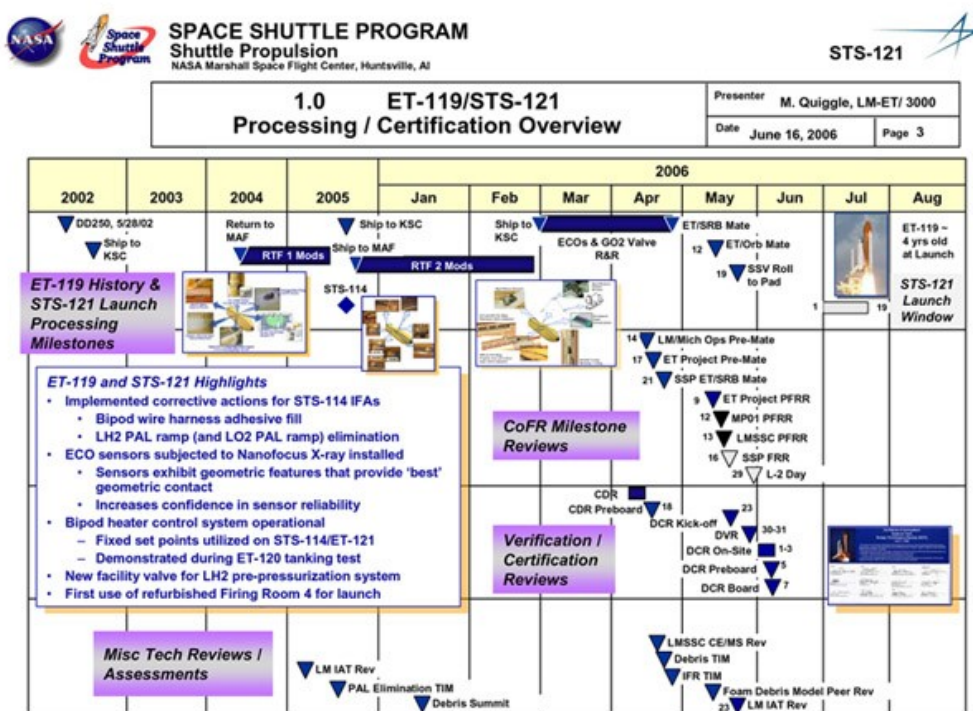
NASA

Space Shuttle Program

SPACE SHUTTLE PROGRAM
Shuttle Propulsion
NASA Marshall Space Flight Center, Huntsville, Al

STS-121

1.0 ET-119/STS-121
Processing / Certification Overview

Presenter M. Quiggle, LM-ET/ 3000
Date June 16, 2006
Page 3

| 2002 | 2003 | 2004 | 2005 | Jan | Feb | Mar | Apr | May | Jun | Jul | Aug |
|---|---|---|---|---|---|---|---|---|---|---|---|

2006

DD250, 5/28/02
Ship to KSC
Return to MAF
RTF 1 Mods
Ship to KSC
Ship to MAF
RTF 2 Mods
STS-114
Ship to KSC
ECOs & GO2 Valve R&R
ET/SRB Mate
12 ET/Orb Mate
19 SSV Roll to Pad
ET-119 ~ 4 yrs old at Launch
1 19
STS-121 Launch Window

ET-119 History & STS-121 Launch Processing Milestones

14 LM/Mich Ops Pre-Mate
17 ET Project Pre-Mate
21 SSP ET/SRB Mate
9 ET Project PFRR
12 MP01 PFRR
13 LMSSC PFRR
16 SSP FRR
29 L-2 Day

CoFR Milestone Reviews

ET-119 and STS-121 Highlights
• Implemented corrective actions for STS-114 IFAs
• Bipod wire harness adhesive fill
• LH2 PAL ramp (and LO2 PAL ramp) elimination
• ECO sensors subjected to Nanofocus X-ray installed
• Sensors exhibit geometric features that provide 'best' geometric contact
• Increases confidence in sensor reliability
• Bipod heater control system operational
– Fixed set points utilized on STS-114/ET-121
– Demonstrated during ET-120 tanking test
• New facility valve for LH2 pre-pressurization system
• First use of refurbished Firing Room 4 for launch

CDR
CDR Preboard 16
DCR Kick-off 23
DVR 30-31
DCR On-Site 1-3
DCR Preboard 5
DCR Board 7

Verification / Certification Reviews

Misc Tech Reviews / Assessments

LM IAT Rev
PAL Elimination TIM
Debris Summit
LMSSC CE/MS Rev
Debris TIM
IFR TIM
Foam Debris Model Peer Rev
23 LM IAT Rev